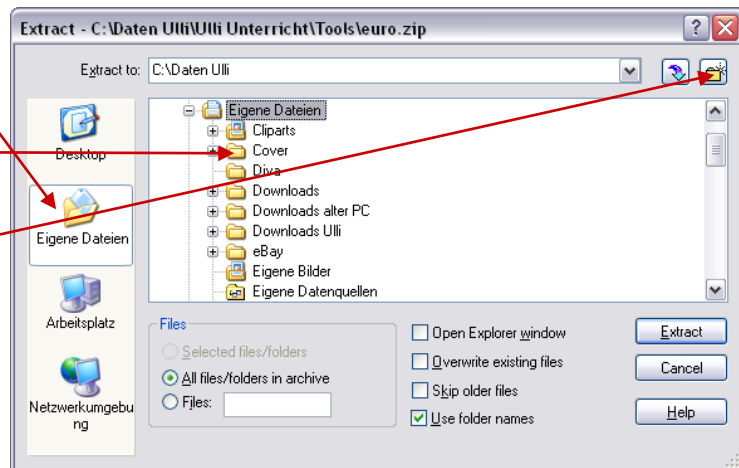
Extract - C:\Daten Ulli\Ulli Unterricht\Tools\euro.zip

Extract to: C:\Daten Ulli

Desktop
Eigene Dateien
Arbeitsplatz
Netzwerkumgebung

Eigene Dateien
Cliparts
Cover
Diva
Downloads
Downloads alter PC
Downloads Ulli
eBay
Eigene Bilder
Eigene Datenquellen

Files
Selected files/folders
All files/folders in archive
Files:

Open Explorer window
Overwrite existing files
Skip older files
Use folder names

Extract
Cancel
Help